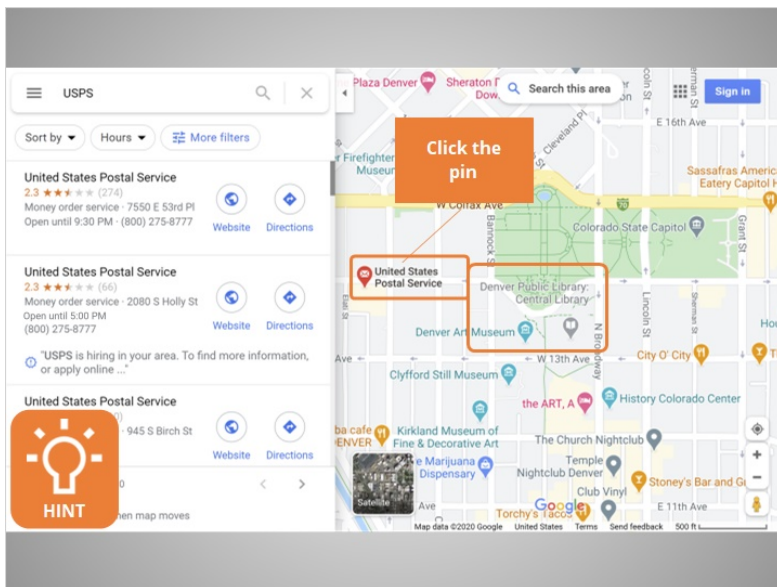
USPS

Sort by ▾ Hours ▾ More filters

United States Postal Service
2.3 (274)
Money order service · 7550 E 53rd Pl
Open until 9:30 PM · (800) 275-8777
Website Directions

United States Postal Service
2.3 (66)
Money order service · 2080 S Holly St
Open until 5:00 PM
(800) 275-8777
Website Directions

"USPS is hiring in your area. To find more information, or apply online ..."

United States Postal Service
945 S Birch St
Website Directions

HINT

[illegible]hen map moves

Plaza Denver Sheraton Dow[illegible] Search this area Sign in

E 16th Ave

Click the pin

Firefighter Museum

W Colfax Ave

Cleveland Pl

Sassafras American Eatery Capitol Hill

Colorado State Capitol

United States Postal Service

Denver Public Library: Central Library

Denver Art Museum

Bannock St

Elati St

Lincoln St

Sherman St

Grant St

N Broadway

W 13th Ave

City O' City

Clyfford Still Museum

the ART, A

History Colorado Center

ba cafe DENVER

Kirkland Museum of Fine & Decorative Art

The Church Nightclub

Marijuana Dispensary

Temple Nightclub Denver

Club Vinyl

Stoney's Bar and Gr

Satellite

Torchy's Tacos

E 11th Ave

Google

Map data ©2020 Google United States Terms Send feedback 500 ft